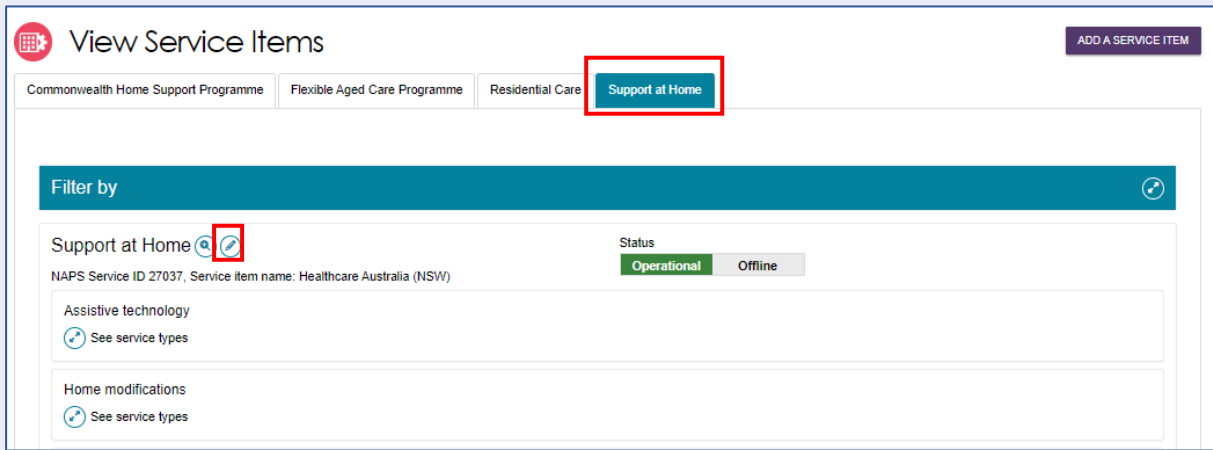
View Service Items

ADD A SERVICE ITEM

Commonwealth Home Support Programme | Flexible Aged Care Programme | Residential Care | Support at Home

Filter by

Support at Home

NAPS Service ID 27037, Service item name: Healthcare Australia (NSW)

Status

Operational | Offline

Assistive technology

See service types

Home modifications

See service types